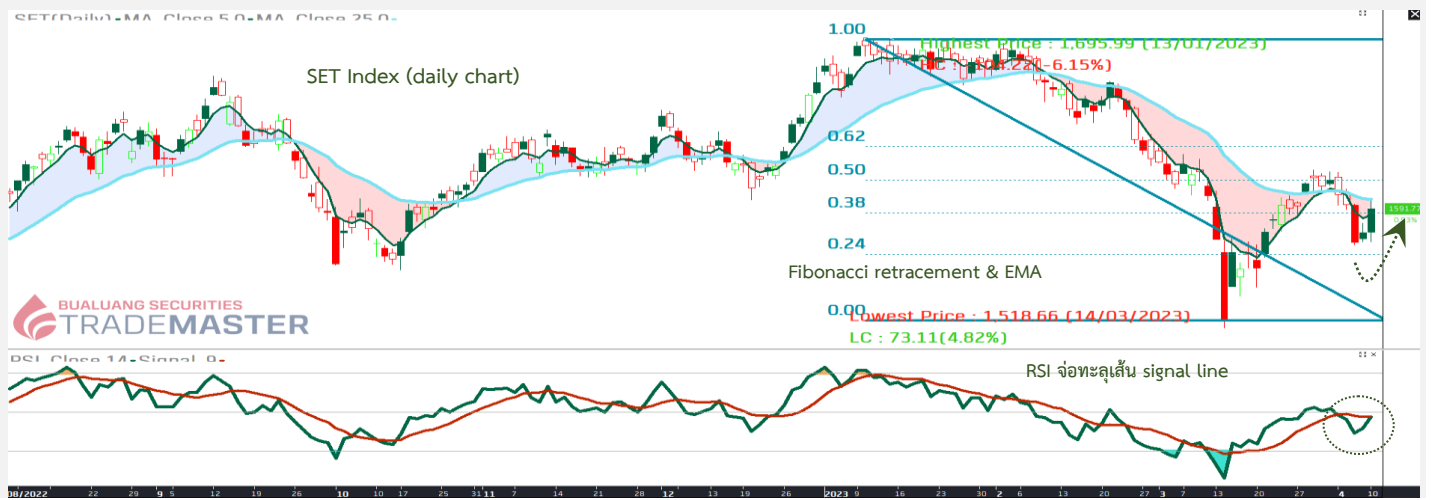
SET(Daily)-MA Close 5.0-MA Close 25.0-

SET Index (daily chart)

1.00

Highest Price : 1,695.99 (13/01/2023)

HC : 104.22(-6.15%)

0.62

0.50

0.38

0.24

0.00

Fibonacci retracement & EMA

Lowest Price : 1,518.66 (14/03/2023)

LC : 73.11(4.82%)

1591.77

BUALUANG SECURITIES
TRADEMASTER

RSI Close 14 Signal 9

RSI จ่อทะลุเส้น signal line

08/2022 22 29 9 5 12 19 26 10 10 17 25 31 11 7 14 21 28 12 5 13 19 26 2023 9 16 23 30 2 6 13 20 27 3 7 13 20 27 4 10